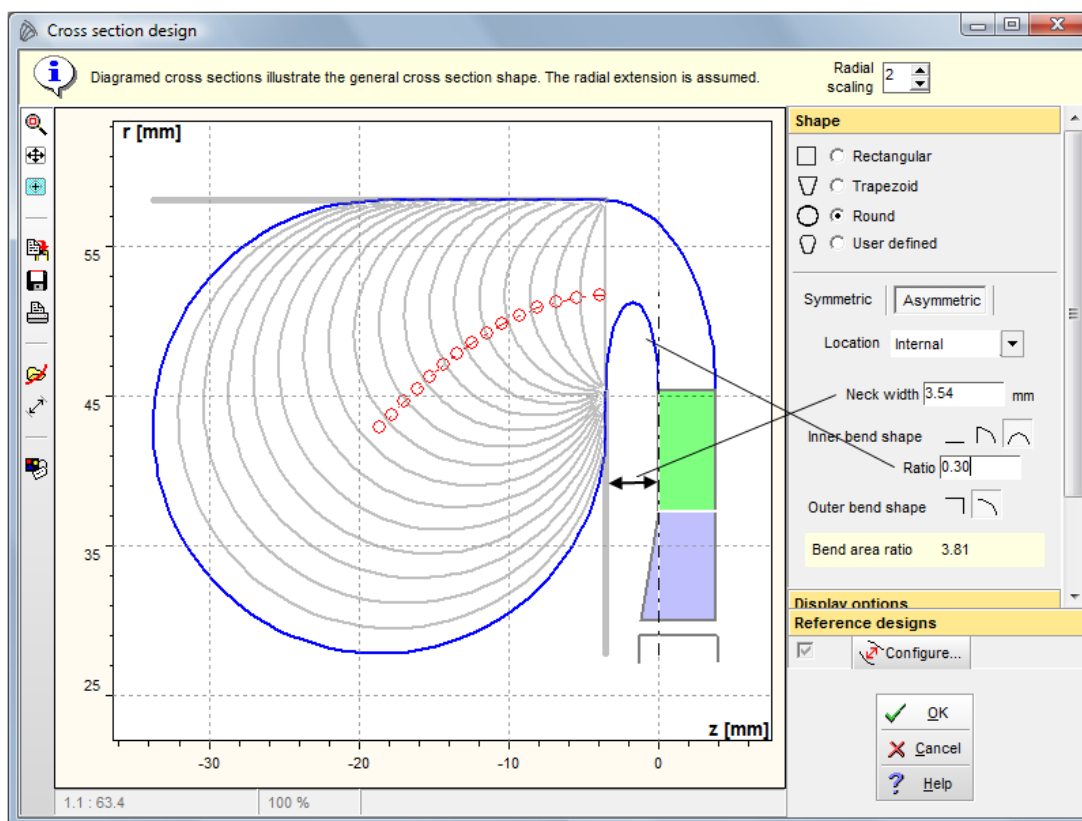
Cross section design

Diagramed cross sections illustrate the general cross section shape. The radial extension is assumed.

Radial scaling 2

r [mm]

55

45

35

25

-30 -20 -10 0

z [mm]

1.1 : 63.4 100 %

Shape

Rectangular

Trapezoid

Round

User defined

Symmetric Asymmetric

Location Internal

Neck width 3.54 mm

Inner bend shape

Ratio 0.30

Outer bend shape

Bend area ratio 3.81

Display options

Reference designs

Configure...

OK

Cancel

Help